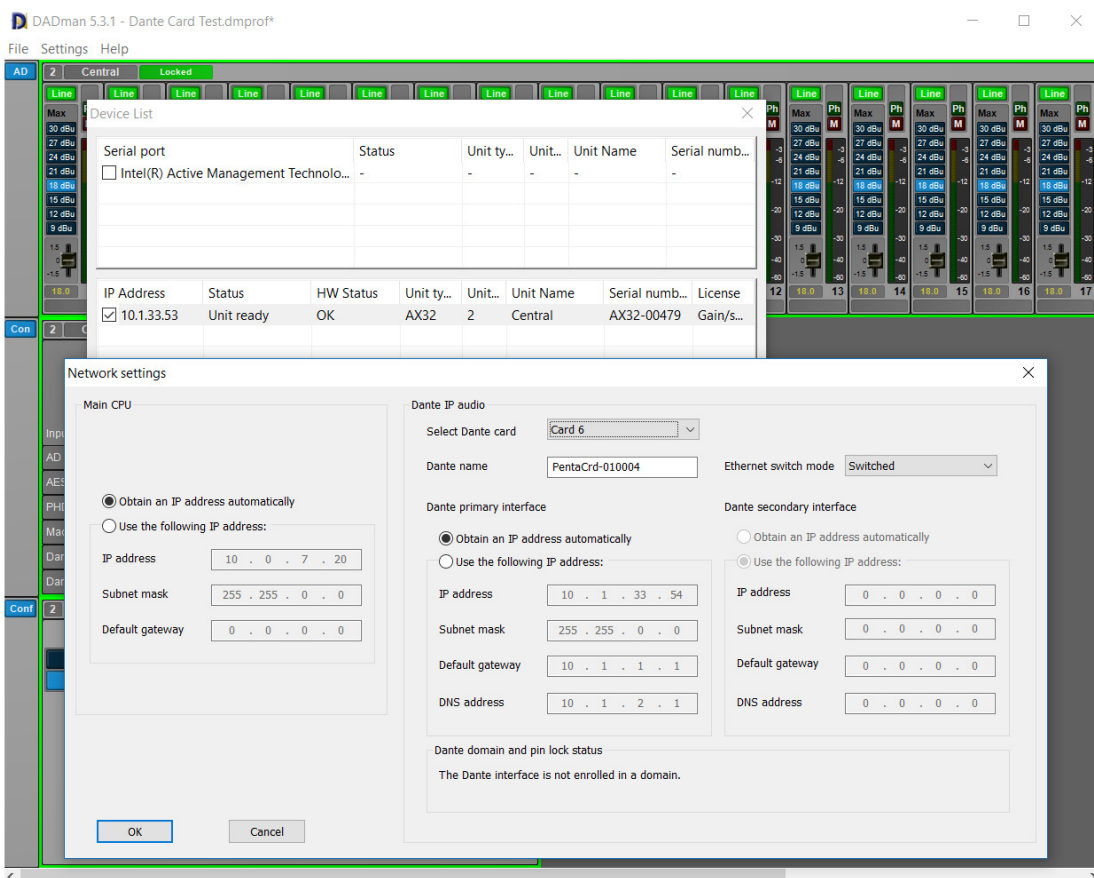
DADman 5.3.1 - Dante Card Test.dmprof*

File Settings Help

AD 2 Central Locked

Line Line Line Line Line Line Line Line Line Line Line Line Line Line Line Line Line

Max 30 dBu 27 dBu 24 dBu 21 dBu 18 dBu 15 dBu 12 dBu 9 dBu

18.0 12 18.0 13 18.0 14 18.0 15 18.0 16 18.0 17

Device List

| Serial port | Status | Unit ty... | Unit... | Unit Name | Serial numb... |
|---|---|---|---|---|---|
| Intel(R) Active Management Technolo... | - | - | - | - | - |

| IP Address | Status | HW Status | Unit ty... | Unit... | Unit Name | Serial numb... | License |
|---|---|---|---|---|---|---|---|
| 10.1.33.53 | Unit ready | OK | AX32 | 2 | Central | AX32-00479 | Gain/s... |

Con 2

Conf 2

Network settings

Main CPU

Obtain an IP address automatically
Use the following IP address:
IP address 10 . 0 . 7 . 20
Subnet mask 255 . 255 . 0 . 0
Default gateway 0 . 0 . 0 . 0

Dante IP audio

Select Dante card Card 6
Dante name PentaCrd-010004
Ethernet switch mode Switched

Dante primary interface
Obtain an IP address automatically
Use the following IP address:
IP address 10 . 1 . 33 . 54
Subnet mask 255 . 255 . 0 . 0
Default gateway 10 . 1 . 1 . 1
DNS address 10 . 1 . 2 . 1

Dante secondary interface
Obtain an IP address automatically
Use the following IP address:
IP address 0 . 0 . 0 . 0
Subnet mask 0 . 0 . 0 . 0
Default gateway 0 . 0 . 0 . 0
DNS address 0 . 0 . 0 . 0

Dante domain and pin lock status
The Dante interface is not enrolled in a domain.

OK Cancel